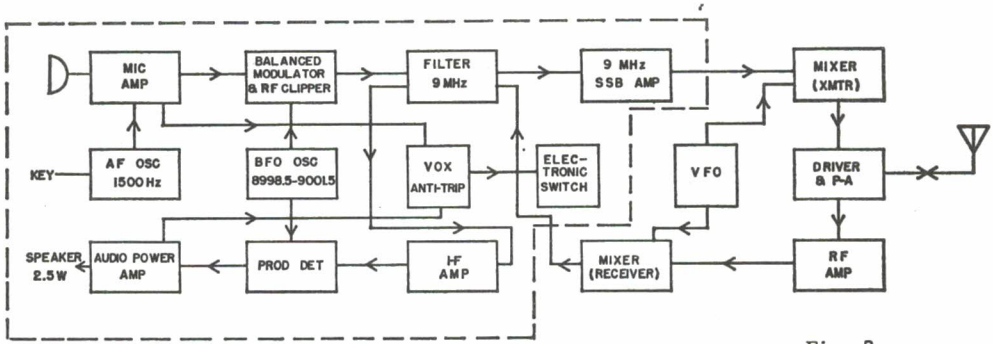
MIC AMP

BALANCED MODULATOR & RF CLIPPER

FILTER 9 MHz

9 MHz SSB AMP

MIXER (XMTR)

KEY

AF OSC 1500 Hz

BFO OSC 8998.5-9001.5

VOX ANTI-TRIP

ELECTRONIC SWITCH

VFO

DRIVER & P-A

SPEAKER 2.5 W

AUDIO POWER AMP

PROD DET

I-F AMP

MIXER (RECEIVER)

RF AMP

Fig. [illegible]